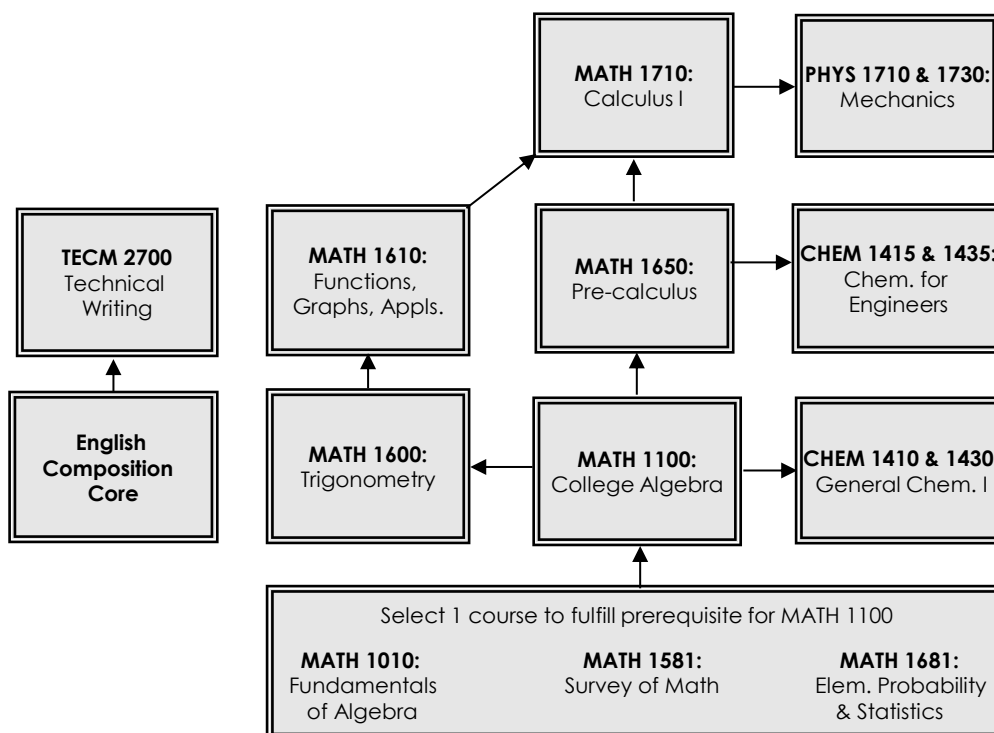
MATH 1710:
Calculus I

PHYS 1710 & 1730:
Mechanics

TECM 2700
Technical Writing

MATH 1610:
Functions, Graphs, Appls.

MATH 1650:
Pre-calculus

CHEM 1415 & 1435:
Chem. for Engineers

English Composition Core

MATH 1600:
Trigonometry

MATH 1100:
College Algebra

CHEM 1410 & 1430
General Chem. I

Select 1 course to fulfill prerequisite for MATH 1100

MATH 1010:
Fundamentals of Algebra

MATH 1581:
Survey of Math

MATH 1681:
Elem. Probability & Statistics